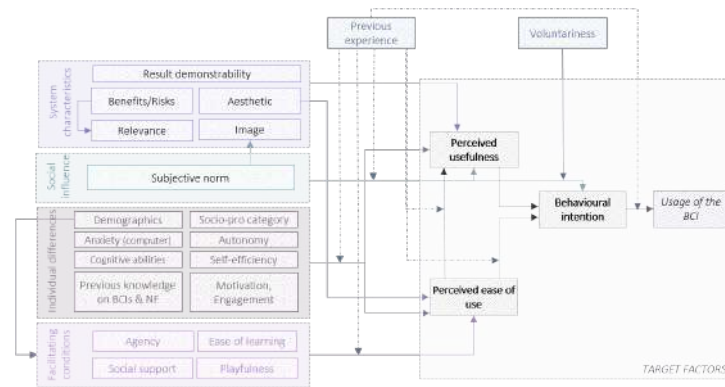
Previous experience

Voluntariness

System characteristics

Result demonstrability

Benefits/Risks

Aesthetic

Relevance

Image

Social influence

Subjective norm

Individual differences

Demographics

Socio-pro category

Anxiety (computer)

Autonomy

Cognitive abilities

Self-efficiency

Previous knowledge on BCIs & NF

Motivation, Engagement

Facilitating conditions

Agency

Ease of learning

Social support

Playfulness

Perceived usefulness

Behavioural intention

Usage of the BCI

Perceived ease of use

TARGET FACTORS